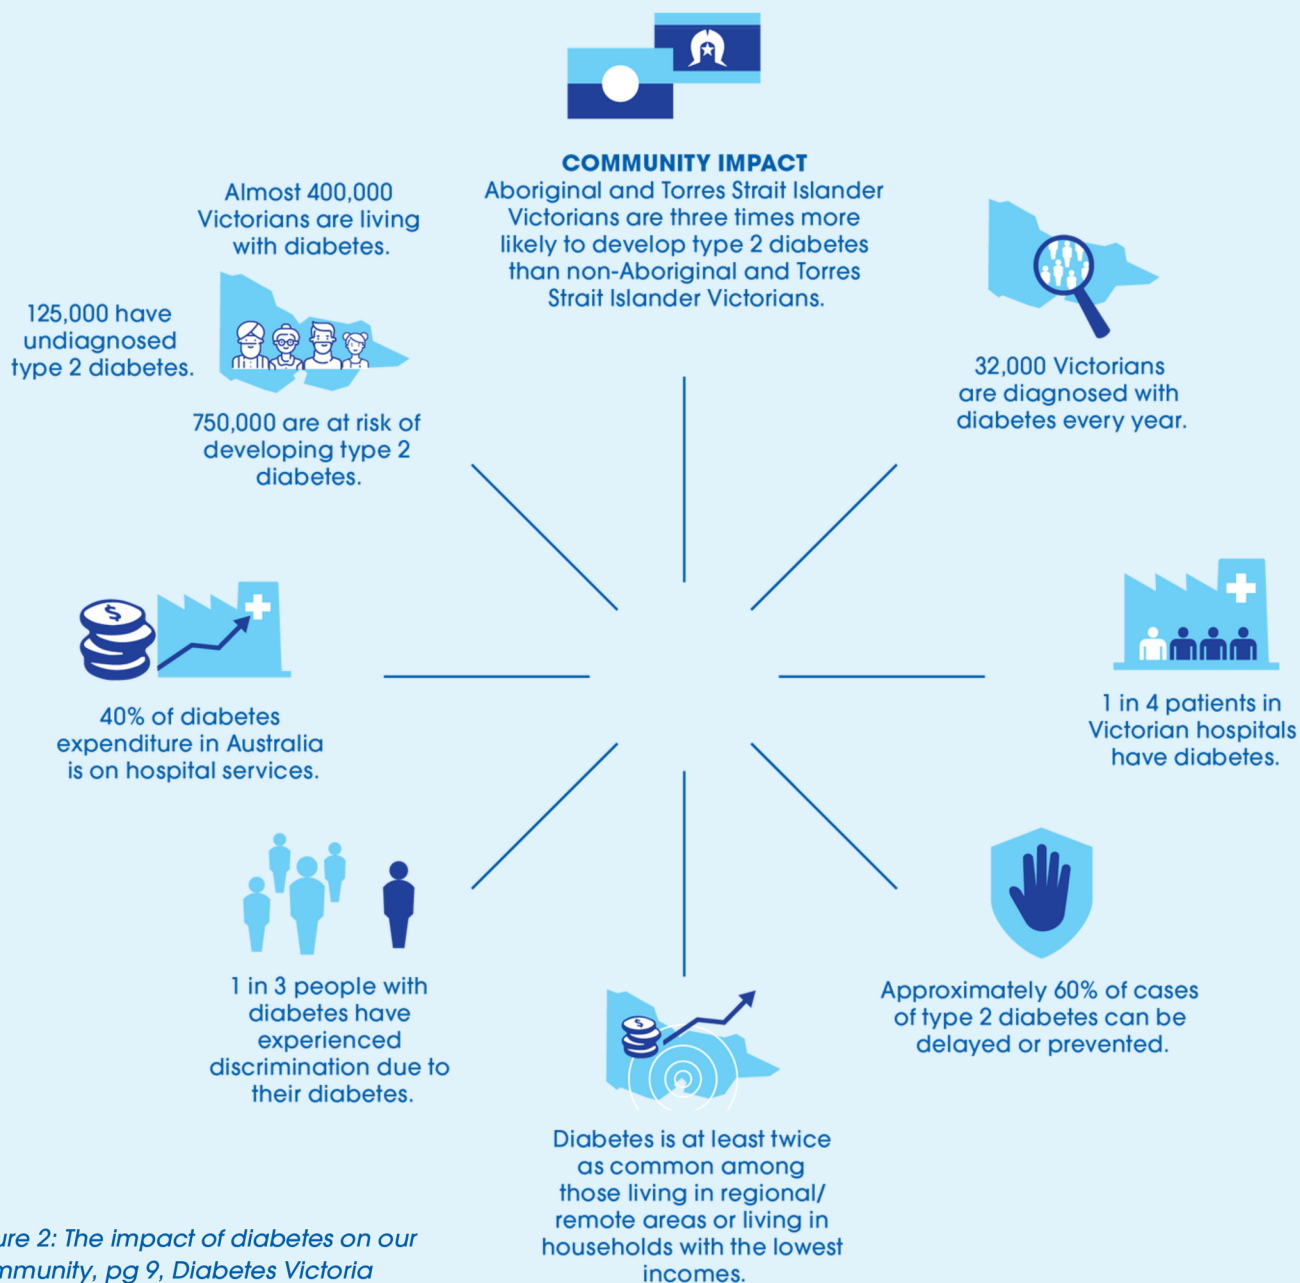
COMMUNITY IMPACT
Aboriginal and Torres Strait Islander Victorians are three times more likely to develop type 2 diabetes than non-Aboriginal and Torres Strait Islander Victorians.

Almost 400,000 Victorians are living with diabetes.

125,000 have undiagnosed type 2 diabetes.

750,000 are at risk of developing type 2 diabetes.

32,000 Victorians are diagnosed with diabetes every year.

$

40% of diabetes expenditure in Australia is on hospital services.

1 in 4 patients in Victorian hospitals have diabetes.

1 in 3 people with diabetes have experienced discrimination due to their diabetes.

Approximately 60% of cases of type 2 diabetes can be delayed or prevented.

$

Diabetes is at least twice as common among those living in regional/ remote areas or living in households with the lowest incomes.

ure 2: The impact of diabetes on our mmunity, pg 9, Diabetes Victoria